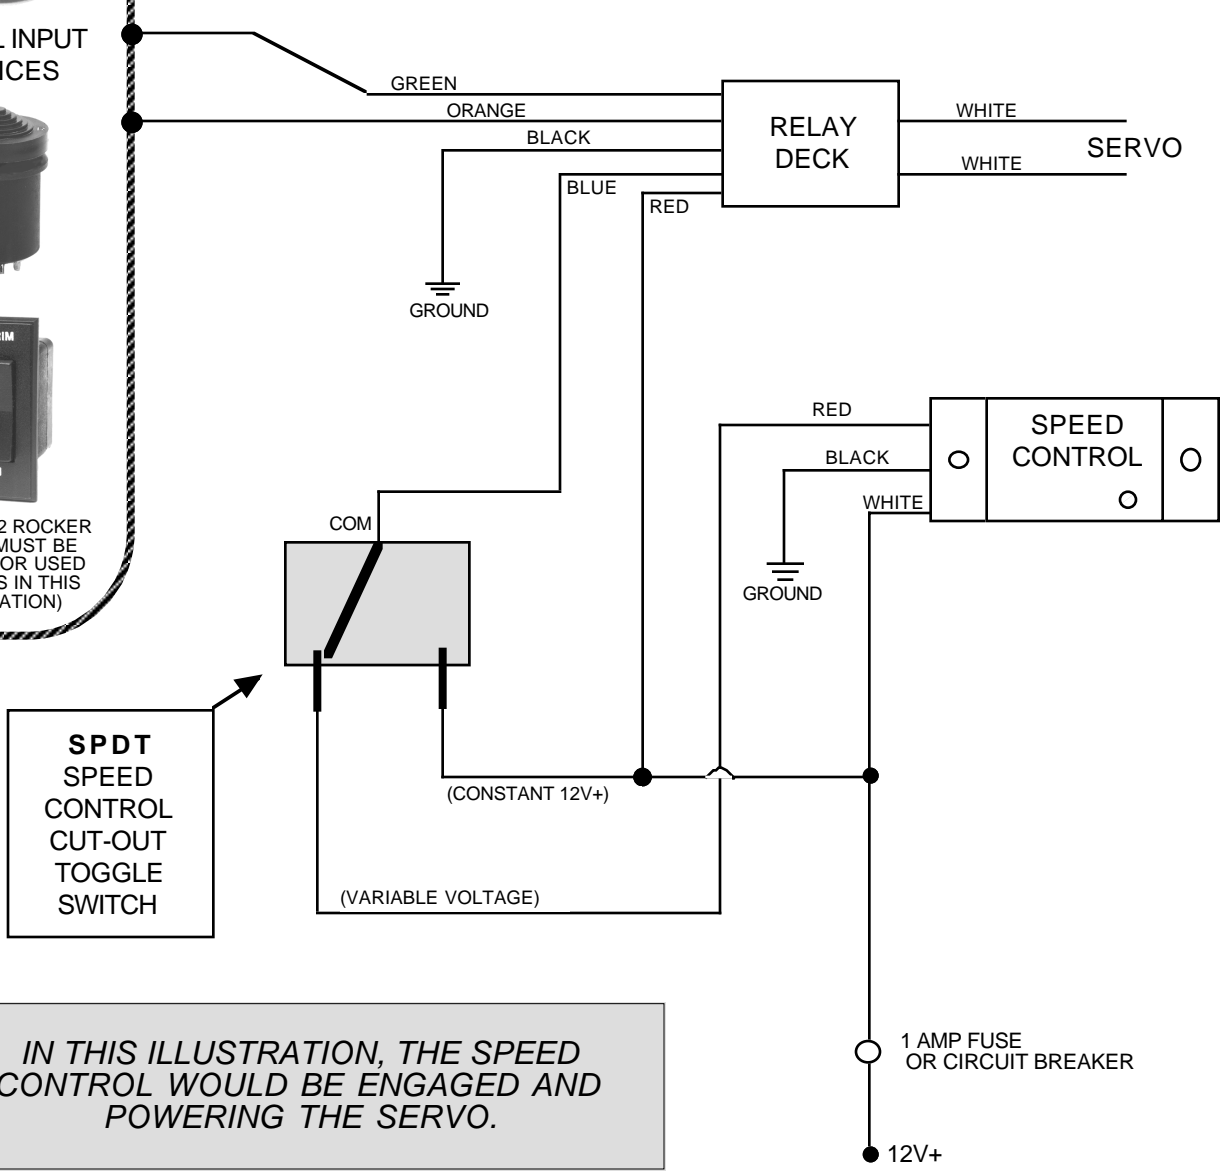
L INPUT
ICES

GREEN
ORANGE
BLACK
BLUE
RED
RELAY DECK
WHITE
WHITE
SERVO

GROUND

2 ROCKER
MUST BE
OR USED
S IN THIS
ATION)

RED
BLACK
WHITE
SPEED CONTROL

GROUND

COM

SPDT
SPEED
CONTROL
CUT-OUT
TOGGLE
SWITCH

(CONSTANT 12V+)

(VARIABLE VOLTAGE)

IN THIS ILLUSTRATION, THE SPEED CONTROL WOULD BE ENGAGED AND POWERING THE SERVO.

1 AMP FUSE
OR CIRCUIT BREAKER

12V+